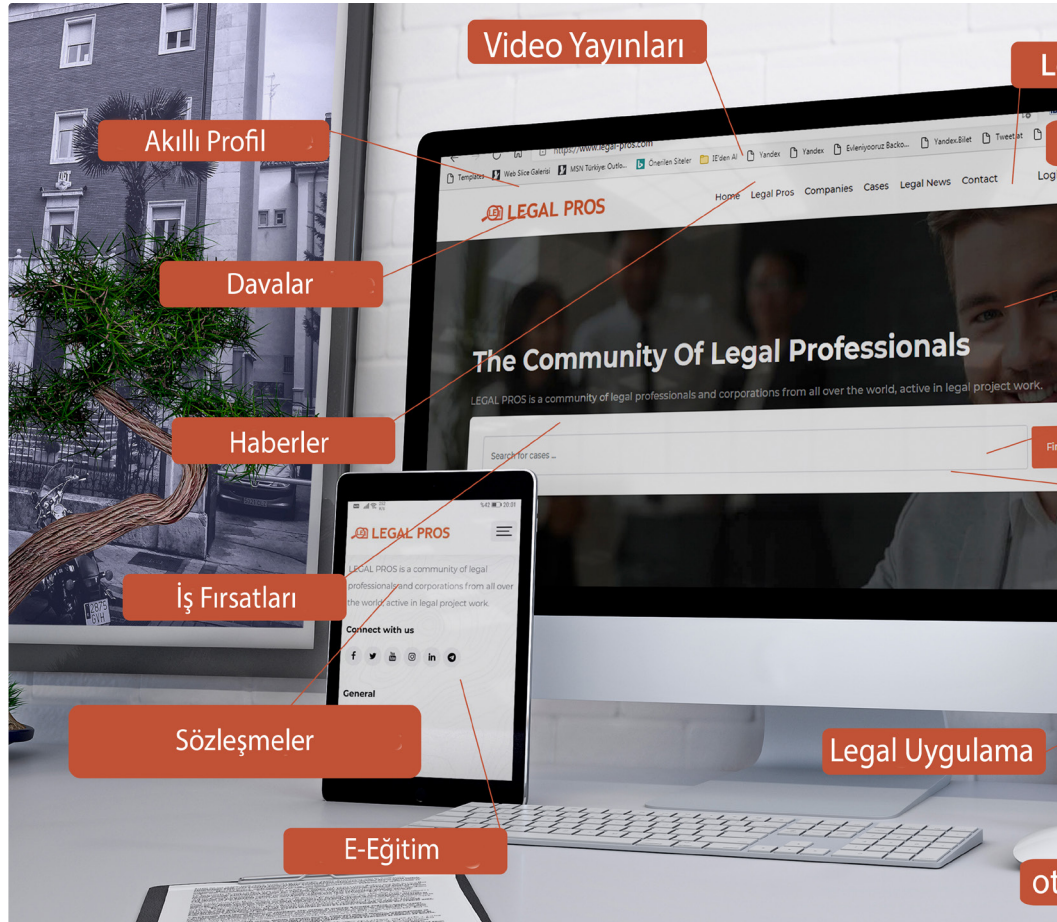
Video Yayınları

L

Akıllı Profil

https://www.legal-pros.com

Templates Web Slice Galerisi MSN Türkiye Outlo... Önerilen Siteler IE'den Al Yandex Yandex Evleniyoruz Backo... Yandex.Bilet Tweetat

LEGAL PROS

Home Legal Pros Companies Cases Legal News Contact Logi

Davalar

The Community Of Legal Professionals

LEGAL PROS is a community of legal professionals and corporations from all over the world, active in legal project work.

Haberler

Search for cases ...

Fi

LEGAL PROS

LEGAL PROS is a community of legal professionals and corporations from all over the world, active in legal project work.

İş Fırsatları

Connect with us

General

Sözleşmeler

Legal Uygulama

E-Eğitim

ot